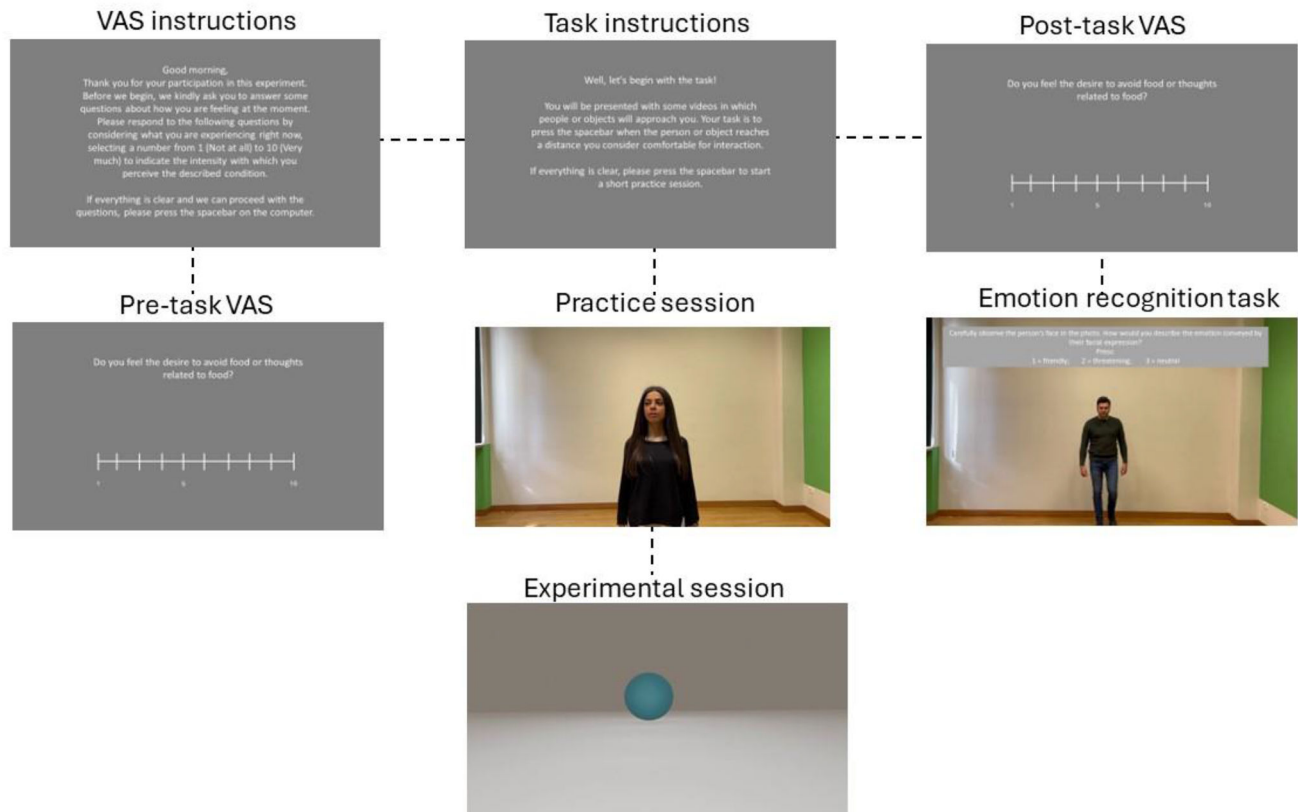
VAS instructions

Good morning,
Thank you for your participation in this experiment. Before we begin, we kindly ask you to answer some questions about how you are feeling at the moment. Please respond to the following questions by considering what you are experiencing right now, selecting a number from 1 (Not at all) to 10 (Very much) to indicate the intensity with which you perceive the described condition.

If everything is clear and we can proceed with the questions, please press the spacebar on the computer.

Task instructions

Well, let's begin with the task!

You will be presented with some videos in which people or objects will approach you. Your task is to press the spacebar when the person or object reaches a distance you consider comfortable for interaction.

If everything is clear, please press the spacebar to start a short practice session.

Post-task VAS

Do you feel the desire to avoid food or thoughts related to food?

1 5 10

Pre-task VAS

Do you feel the desire to avoid food or thoughts related to food?

1 5 10

Practice session

Emotion recognition task

Carefully observe the person's face in the photo. How would you describe the emotion conveyed by their facial expression?
Press:
1 = friendly, 2 = threatening, 3 = neutral

Experimental session